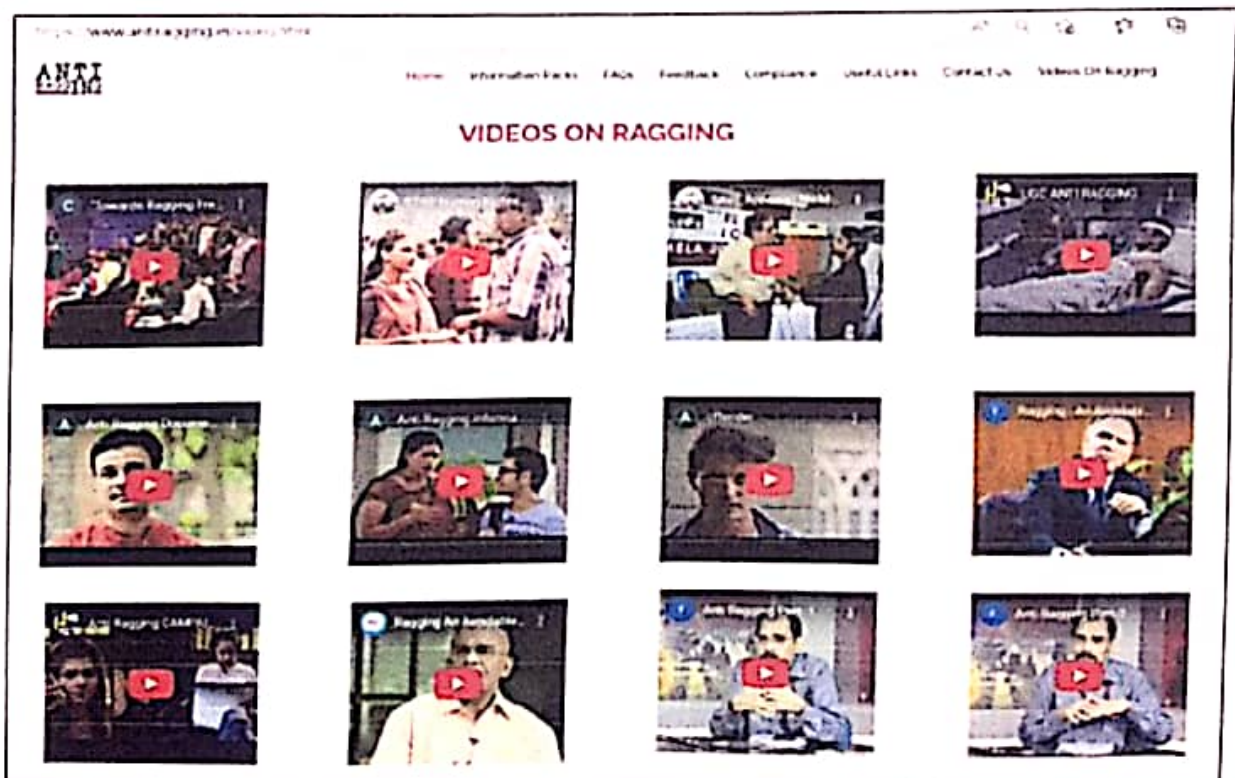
https://www.antiragging.in/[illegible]

ANTI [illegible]

Home Information Packs FAQs Feedback Compliance Useful Links Contact Us Videos On Ragging

VIDEOS ON RAGGING

Towards Ragging Fre...

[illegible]

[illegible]

UGC ANTI RAGGING

Anti Ragging Docume...

Anti Ragging informa...

Thunder

Ragging : An Avoidable...

Anti Ragging CAMPU...

Ragging An Avoidable...

Anti Ragging (Part 1

Anti Ragging (Part 2